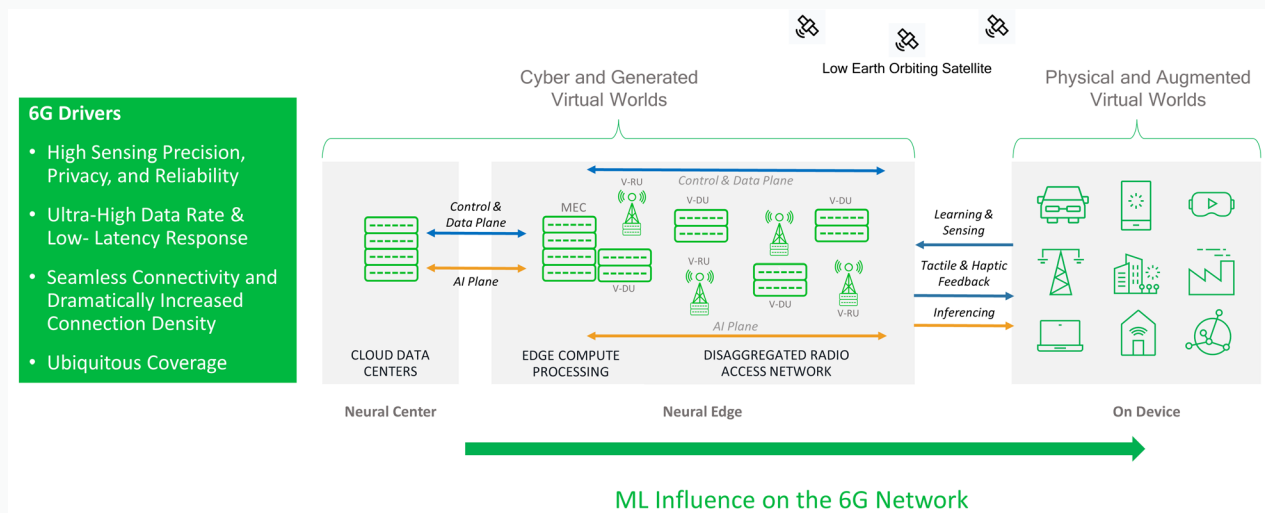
Low Earth Orbiting Satellite

Cyber and Generated Virtual Worlds

Physical and Augmented Virtual Worlds

6G Drivers

• High Sensing Precision, Privacy, and Reliability

• Ultra-High Data Rate & Low- Latency Response

• Seamless Connectivity and Dramatically Increased Connection Density

• Ubiquitous Coverage

Control & Data Plane

AI Plane

CLOUD DATA CENTERS

MEC

V-RU

Control & Data Plane

V-DU

V-DU

V-DU

V-RU

V-DU

V-RU

AI Plane

EDGE COMPUTE PROCESSING

DISAGGREGATED RADIO ACCESS NETWORK

Learning & Sensing

Tactile & Haptic Feedback

Inferencing

Neural Center

Neural Edge

On Device

ML Influence on the 6G Network